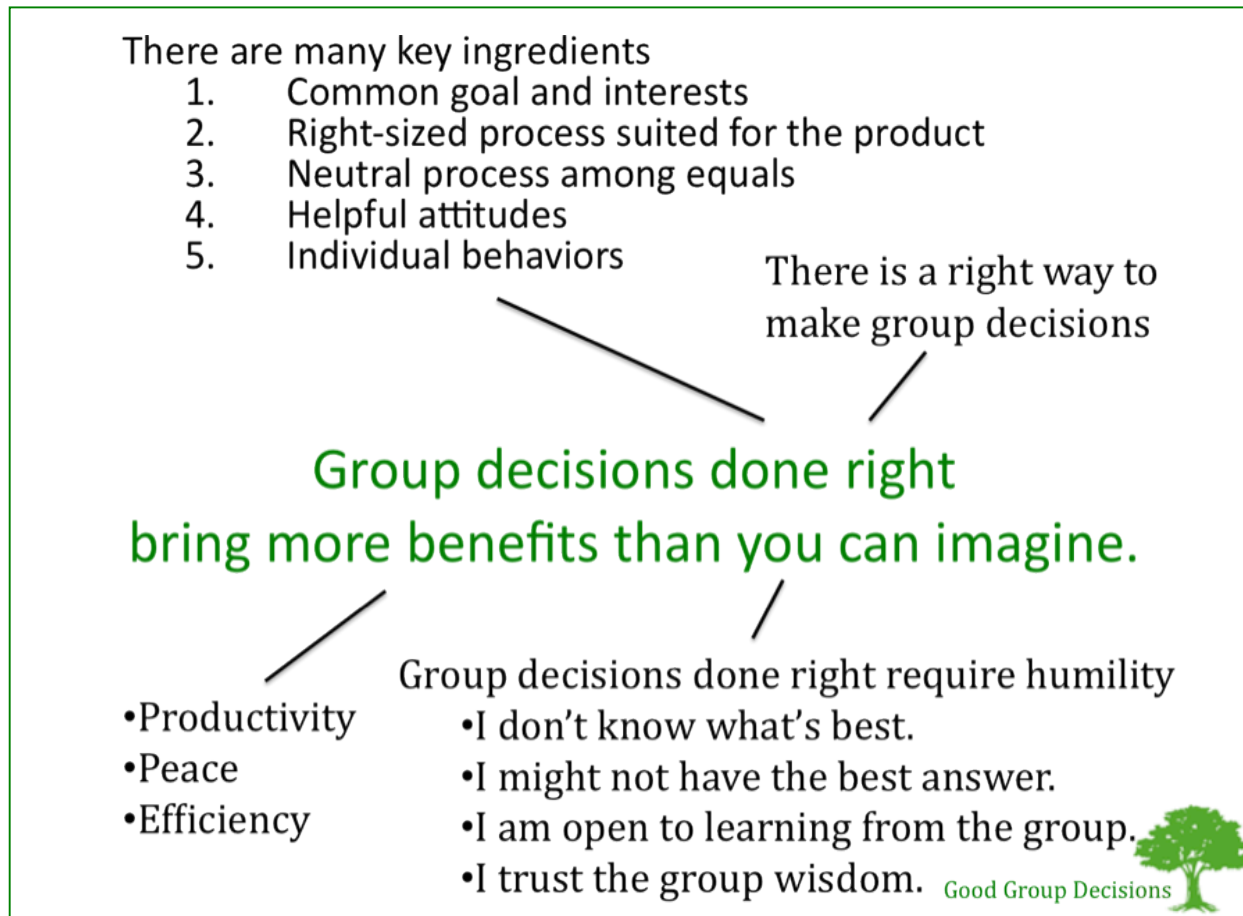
There are many key ingredients
1. Common goal and interests
2. Right-sized process suited for the product
3. Neutral process among equals
4. Helpful attitudes
5. Individual behaviors

There is a right way to make group decisions

Group decisions done right bring more benefits than you can imagine.

•Productivity
•Peace
•Efficiency

Group decisions done right require humility
•I don't know what's best.
•I might not have the best answer.
•I am open to learning from the group.
•I trust the group wisdom.

Good Group Decisions